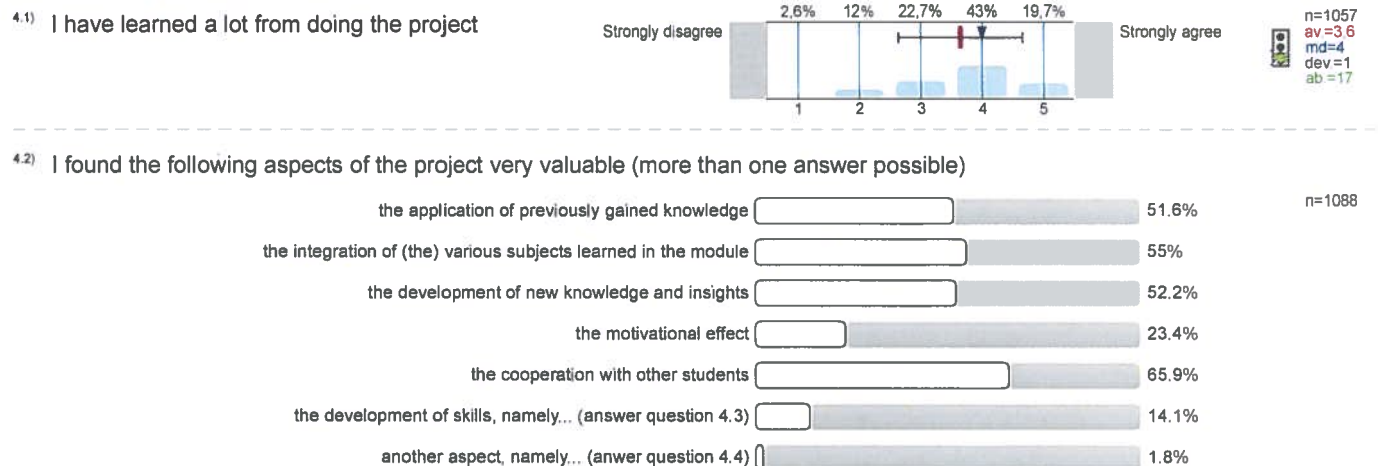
4.1) I have learned a lot from doing the project

Strongly disagree

| 2,6% | 12% | 22,7% | 43% | 19,7% |
|---|---|---|---|---|
| 1 | 2 | 3 | 4 | 5 |

Strongly agree

n=1057
av.=3.6
md=4
dev.=1
ab.=17

4.2) I found the following aspects of the project very valuable (more than one answer possible)

n=1088

| | |
|---|---|
| the application of previously gained knowledge | 51.6% |
| the integration of (the) various subjects learned in the module | 55% |
| the development of new knowledge and insights | 52.2% |
| the motivational effect | 23.4% |
| the cooperation with other students | 65.9% |
| the development of skills, namely... (answer question 4.3) | 14.1% |
| another aspect, namely... (anwer question 4.4) | 1.8% |